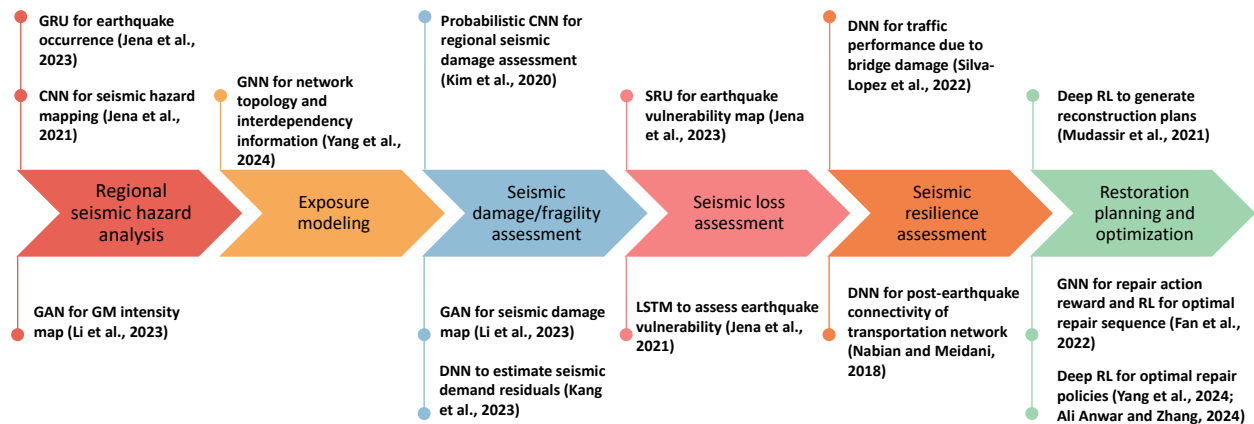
GRU for earthquake occurrence (Jena et al., 2023)

CNN for seismic hazard mapping (Jena et al., 2021)

Regional seismic hazard analysis

GAN for GM intensity map (Li et al., 2023)

GNN for network topology and interdependency information (Yang et al., 2024)

Exposure modeling

Probabilistic CNN for regional seismic damage assessment (Kim et al., 2020)

Seismic damage/fragility assessment

GAN for seismic damage map (Li et al., 2023)

DNN to estimate seismic demand residuals (Kang et al., 2023)

SRU for earthquake vulnerability map (Jena et al., 2023)

Seismic loss assessment

LSTM to assess earthquake vulnerability (Jena et al., 2021)

DNN for traffic performance due to bridge damage (Silva-Lopez et al., 2022)

Seismic resilience assessment

DNN for post-earthquake connectivity of transportation network (Nabian and Meidani, 2018)

Deep RL to generate reconstruction plans (Mudassir et al., 2021)

Restoration planning and optimization

GNN for repair action reward and RL for optimal repair sequence (Fan et al., 2022)

Deep RL for optimal repair policies (Yang et al., 2024; Ali Anwar and Zhang, 2024)